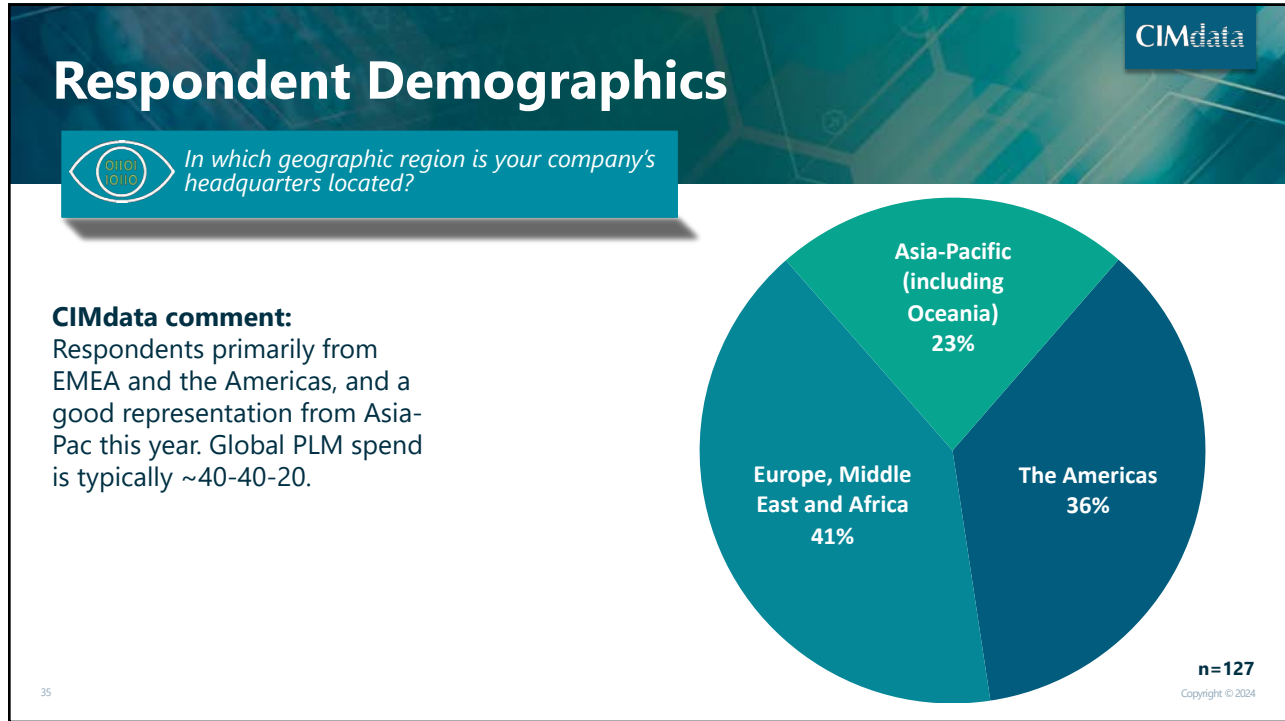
CIMdata

Respondent Demographics

01101
10110

In which geographic region is your company's headquarters located?

CIMdata comment:
Respondents primarily from EMEA and the Americas, and a good representation from Asia-Pac this year. Global PLM spend is typically ~40-40-20.

Asia-Pacific (including Oceania)
23%

Europe, Middle East and Africa
41%

The Americas
36%

n=127

35

Copyright © 2024